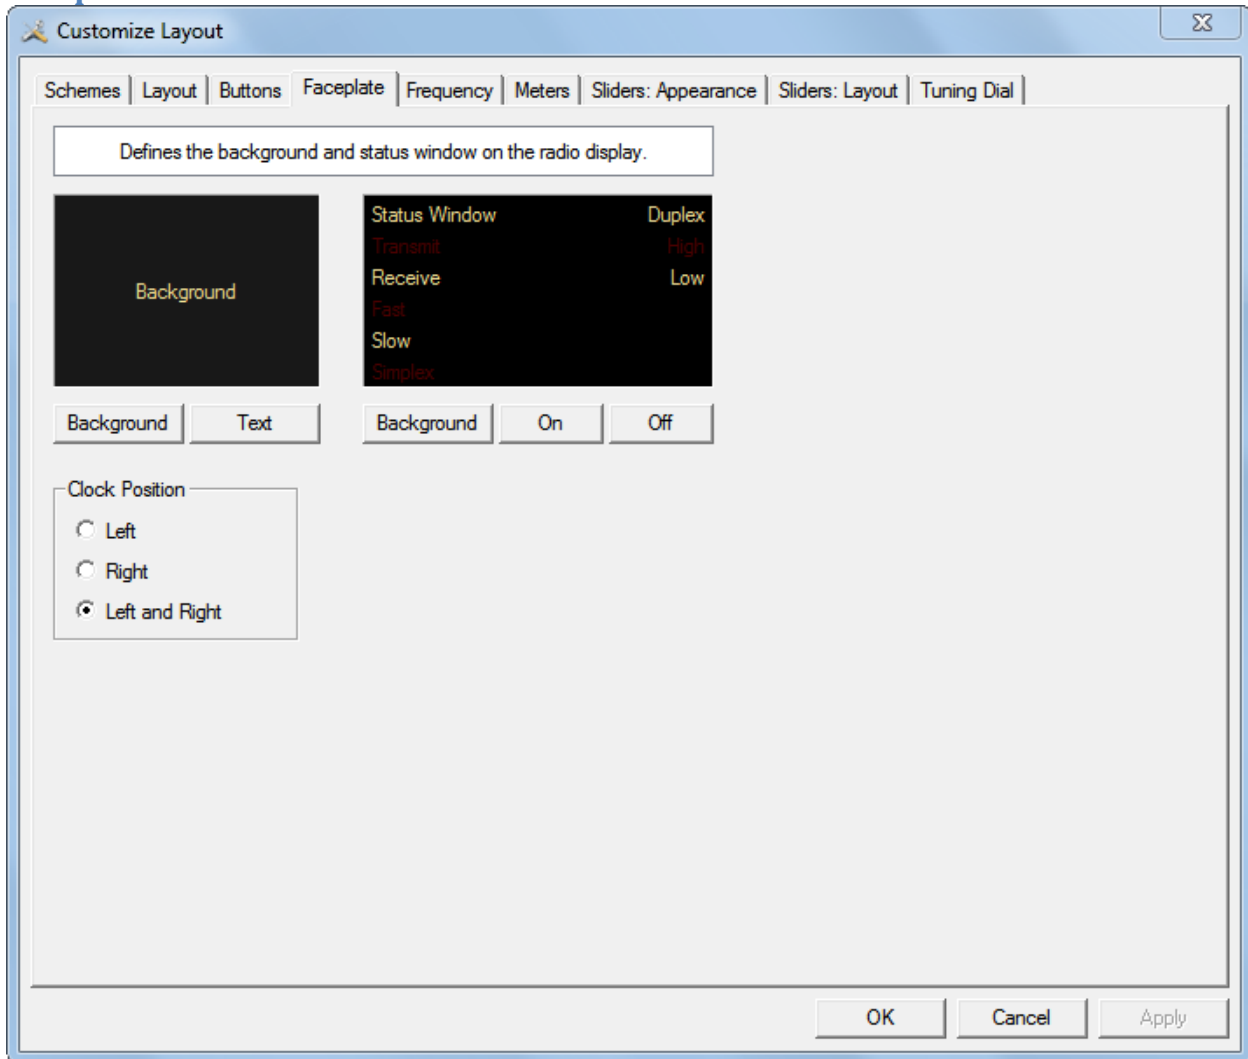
Customize Layout

Schemes | Layout | Buttons | Faceplate | Frequency | Meters | Sliders: Appearance | Sliders: Layout | Tuning Dial

Defines the background and status window on the radio display.

Background

Status Window
Transmit
Receive
Fast
Slow
Simplex

Duplex
High
Low

Background Text

Background On Off

Clock Position
Left
Right
Left and Right

OK Cancel Apply